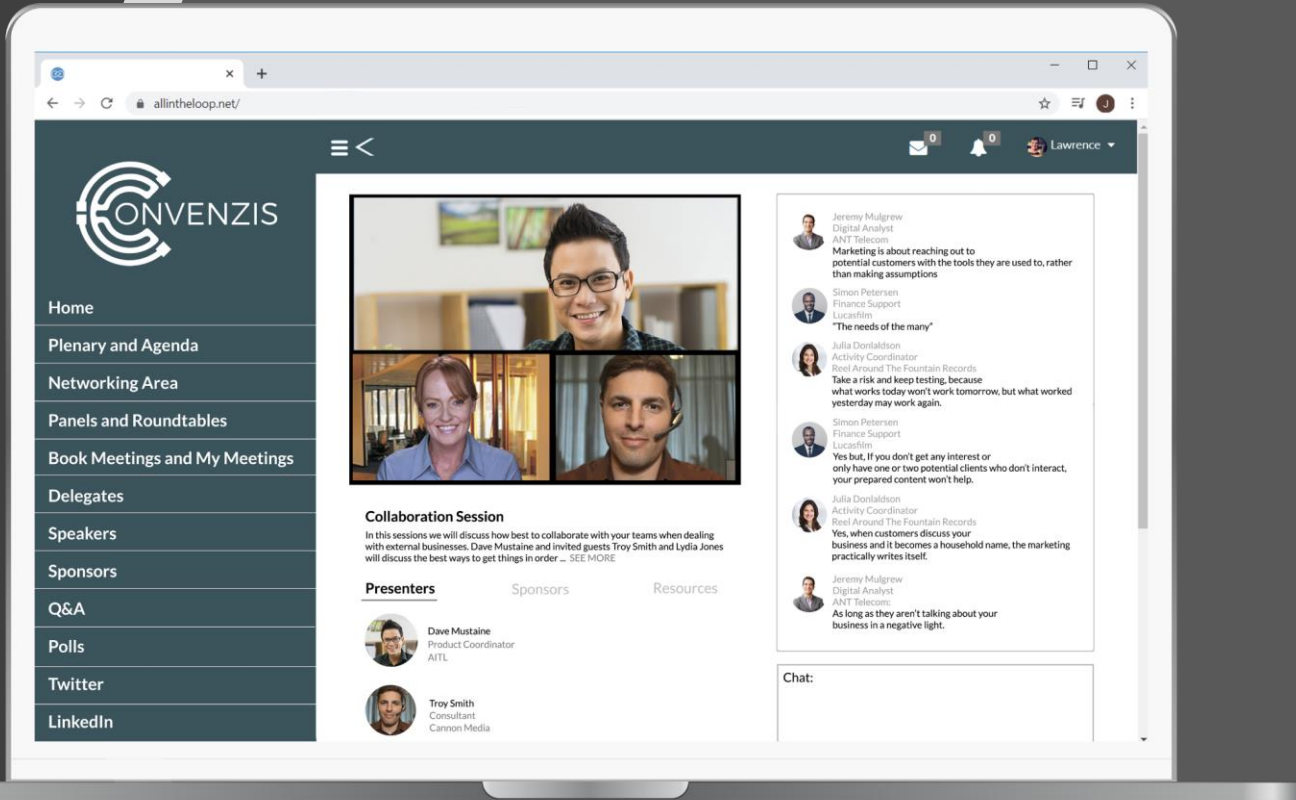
allintheloop.net/

0 0 Lawrence

CONVENZIS

Home
Plenary and Agenda
Networking Area
Panels and Roundtables
Book Meetings and My Meetings
Delegates
Speakers
Sponsors
Q&A
Polls
Twitter
LinkedIn

Collaboration Session
In this sessions we will discuss how best to collaborate with your teams when dealing with external businesses. Dave Mustaine and invited guests Troy Smith and Lydia Jones will discuss the best ways to get things in order ... SEE MORE

Presenters Sponsors Resources

Dave Mustaine
Product Coordinator
AITL

Troy Smith
Consultant
Cannon Media

Jeremy Mulgrew
Digital Analyst
ANT Telecom
Marketing is about reaching out to potential customers with the tools they are used to, rather than making assumptions

Simon Petersen
Finance Support
Lucasfilm
"The needs of the many"

Julia Donlaldson
Activity Coordinator
Reel Around The Fountain Records
Take a risk and keep testing, because what works today won't work tomorrow, but what worked yesterday may work again.

Simon Petersen
Finance Support
Lucasfilm
Yes but, If you don't get any interest or only have one or two potential clients who don't interact, your prepared content won't help.

Julia Donlaldson
Activity Coordinator
Reel Around The Fountain Records
Yes, when customers discuss your business and it becomes a household name, the marketing practically writes itself.

Jeremy Mulgrew
Digital Analyst
ANT Telecom:
As long as they aren't talking about your business in a negative light.

Chat: